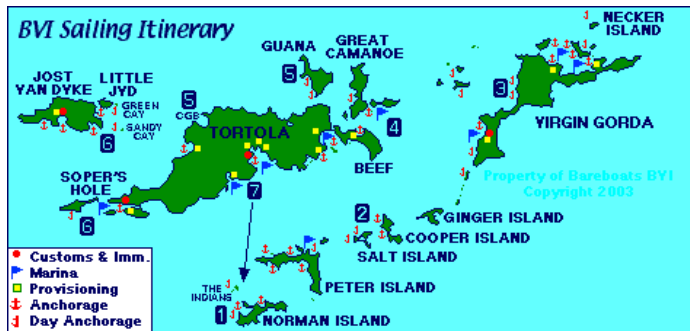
BVI Sailing Itinerary

NECKER ISLAND

GUANA

GREAT CAMANOE

JOST VAN DYKE

LITTLE JYD

GREEN CAY

SANDY CAY

5

5

CGB

TORTOLA

4

3

VIRGIN GORDA

6

BEEF

SOPER'S HOLE

7

Property of Bareboats BVI Copyright 2003

6

2

GINGER ISLAND

COOPER ISLAND

SALT ISLAND

PETER ISLAND

THE INDIANS

1

NORMAN ISLAND

Customs & Imm.
Marina
Provisioning
Anchorage
Day Anchorage